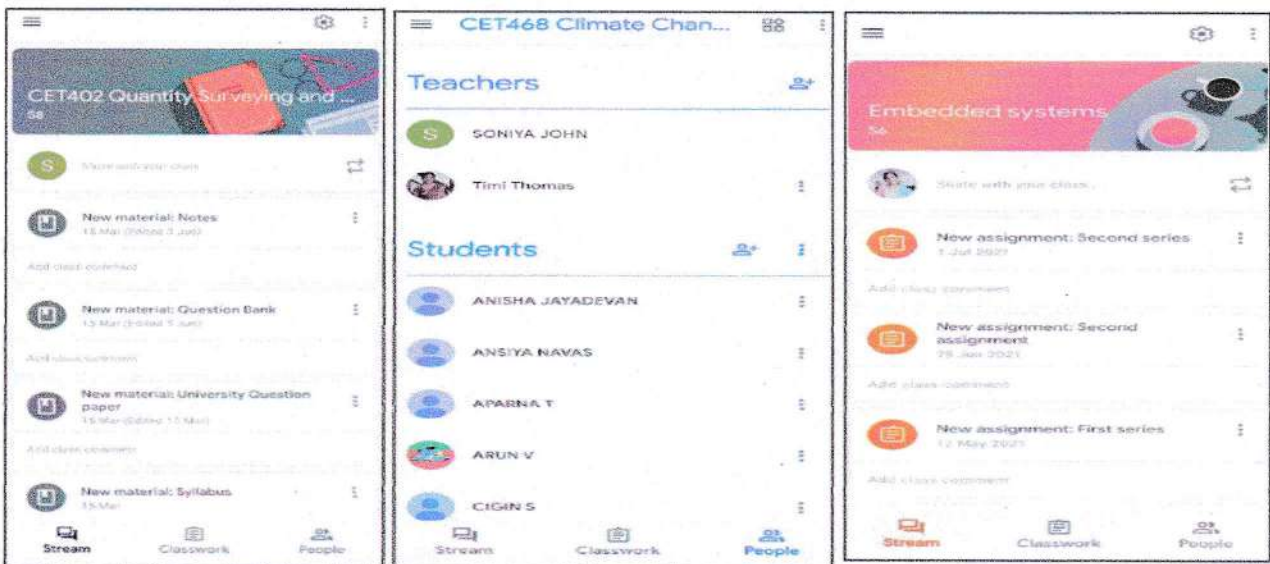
CET402 Quantity Surveying and ...
S8

Share with your class

New material: Notes
15 Mar (Edited 3 Jun)

Add class comment

New material: Question Bank
15 Mar (Edited 3 Jun)

Add class comment

New material: University Question paper
15 Mar (Edited 15 Mar)

Add class comment

New material: Syllabus
15 Mar

Stream Classwork People

CET468 Climate Chan...

Teachers

SONIYA JOHN

Timi Thomas

Students

ANISHA JAYADEVAN

ANSIYA NAVAS

APARNA T

ARUN V

CIGIN S

Stream Classwork People

Embedded systems
S6

Share with your class...

New assignment: Second series
1 Jul 2021

Add class comment

New assignment: Second assignment
28 Jun 2021

Add class comment

New assignment: First series
12 May 2021

Add class comment

Stream Classwork People